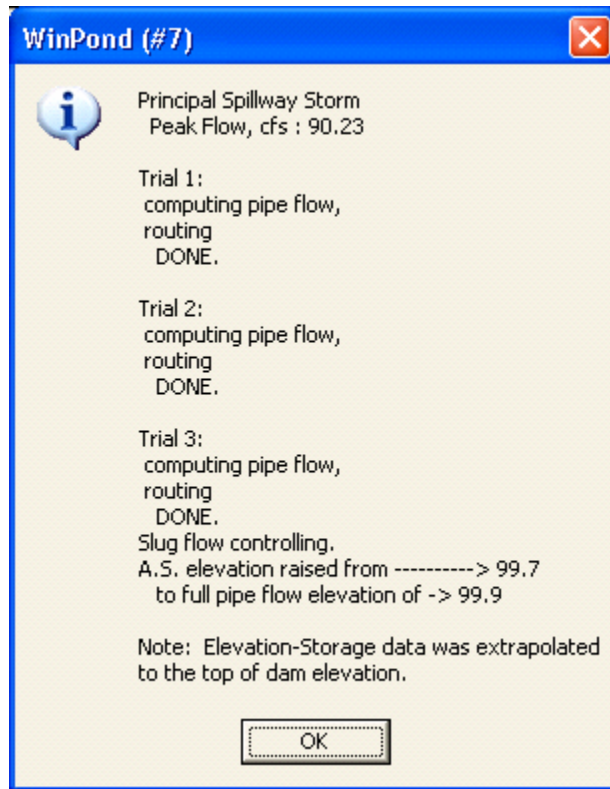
WinPond (#7)

Principal Spillway Storm
Peak Flow, cfs : 90.23

Trial 1:
computing pipe flow,
routing
DONE.

Trial 2:
computing pipe flow,
routing
DONE.

Trial 3:
computing pipe flow,
routing
DONE.
Slug flow controlling.
A.S. elevation raised from ----------> 99.7
to full pipe flow elevation of -> 99.9

Note: Elevation-Storage data was extrapolated to the top of dam elevation.

OK